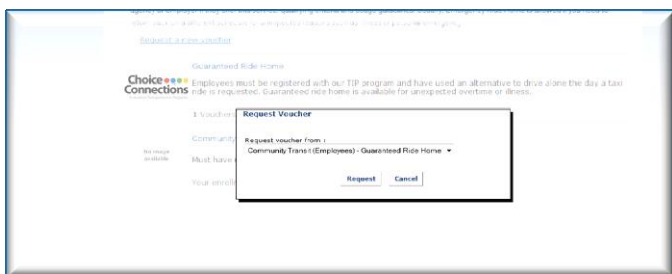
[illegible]

Request a new voucher

Guaranteed Ride Home

Choice Connections

Employees must be registered with our TIP program and have used an alternative to drive alone the day a taxi ride is requested. Guaranteed ride home is available for unexpected overtime or illness.

1 Vouchers

Community

No image available

Must have

Your enroll

Request Voucher

Request voucher from :

Community Transit (Employees) - Guaranteed Ride Home

Request

Cancel